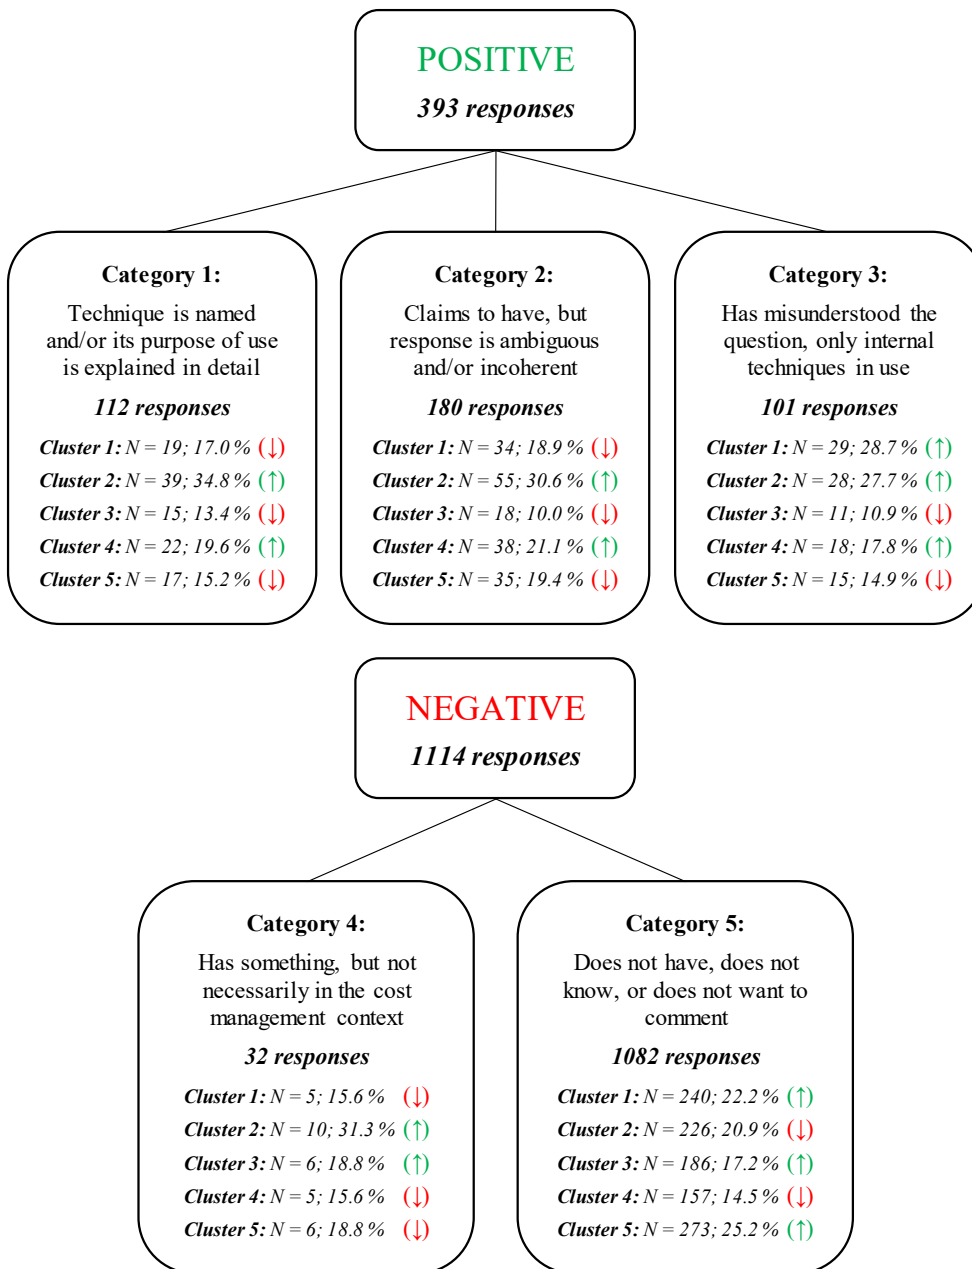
POSITIVE
393 responses

Category 1:
Technique is named and/or its purpose of use is explained in detail
112 responses
Cluster 1: N = 19; 17.0 % (↓)
Cluster 2: N = 39; 34.8 % (↑)
Cluster 3: N = 15; 13.4 % (↓)
Cluster 4: N = 22; 19.6 % (↑)
Cluster 5: N = 17; 15.2 % (↓)

Category 2:
Claims to have, but response is ambiguous and/or incoherent
180 responses
Cluster 1: N = 34; 18.9 % (↓)
Cluster 2: N = 55; 30.6 % (↑)
Cluster 3: N = 18; 10.0 % (↓)
Cluster 4: N = 38; 21.1 % (↑)
Cluster 5: N = 35; 19.4 % (↓)

Category 3:
Has misunderstood the question, only internal techniques in use
101 responses
Cluster 1: N = 29; 28.7 % (↑)
Cluster 2: N = 28; 27.7 % (↑)
Cluster 3: N = 11; 10.9 % (↓)
Cluster 4: N = 18; 17.8 % (↑)
Cluster 5: N = 15; 14.9 % (↓)

NEGATIVE
1114 responses

Category 4:
Has something, but not necessarily in the cost management context
32 responses
Cluster 1: N = 5; 15.6 % (↓)
Cluster 2: N = 10; 31.3 % (↑)
Cluster 3: N = 6; 18.8 % (↑)
Cluster 4: N = 5; 15.6 % (↓)
Cluster 5: N = 6; 18.8 % (↓)

Category 5:
Does not have, does not know, or does not want to comment
1082 responses
Cluster 1: N = 240; 22.2 % (↑)
Cluster 2: N = 226; 20.9 % (↓)
Cluster 3: N = 186; 17.2 % (↑)
Cluster 4: N = 157; 14.5 % (↓)
Cluster 5: N = 273; 25.2 % (↑)